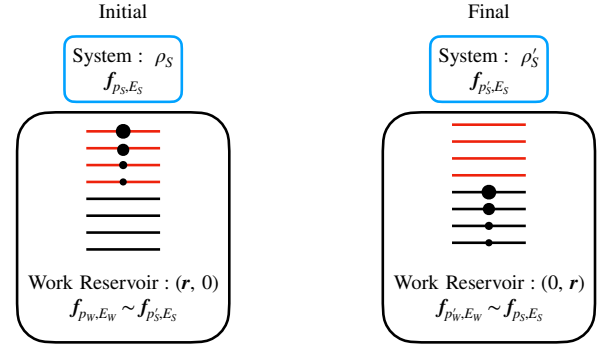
Initial

System : $\rho_S$
$\boldsymbol{f}_{p_S,E_S}$

Work Reservoir : $(\boldsymbol{r},\ 0)$
$\boldsymbol{f}_{p_W,E_W} \sim \boldsymbol{f}_{p'_S,E_S}$

Final

System : $\rho'_S$
$\boldsymbol{f}_{p'_S,E_S}$

Work Reservoir : $(0,\ \boldsymbol{r})$
$\boldsymbol{f}_{p'_W,E_W} \sim \boldsymbol{f}_{p_S,E_S}$